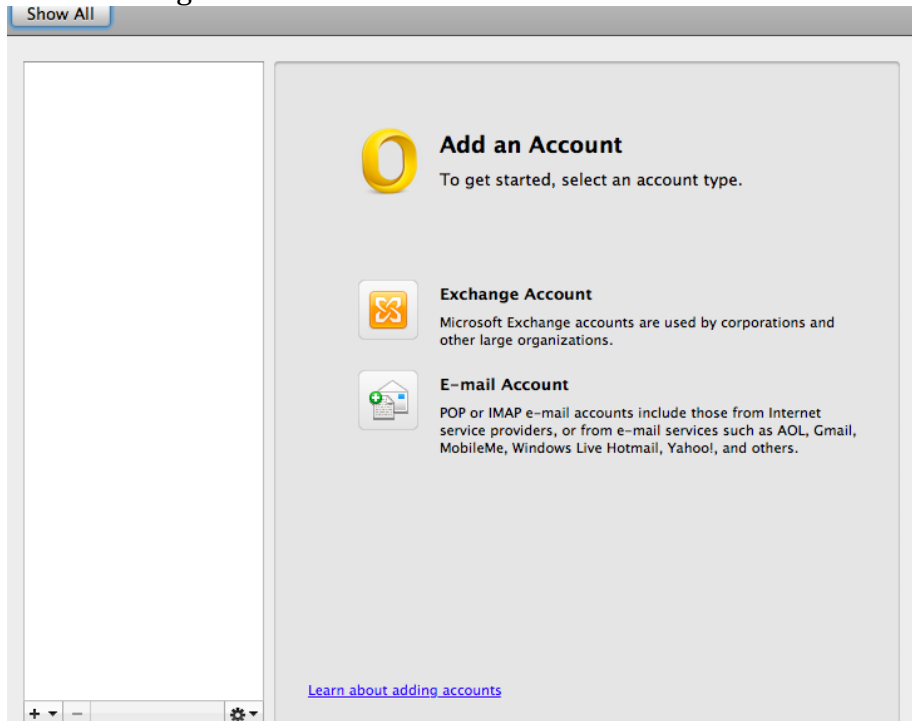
Show All

Add an Account

To get started, select an account type.

Exchange Account

Microsoft Exchange accounts are used by corporations and other large organizations.

E-mail Account

POP or IMAP e-mail accounts include those from Internet service providers, or from e-mail services such as AOL, Gmail, MobileMe, Windows Live Hotmail, Yahoo!, and others.

Learn about adding accounts

+ −